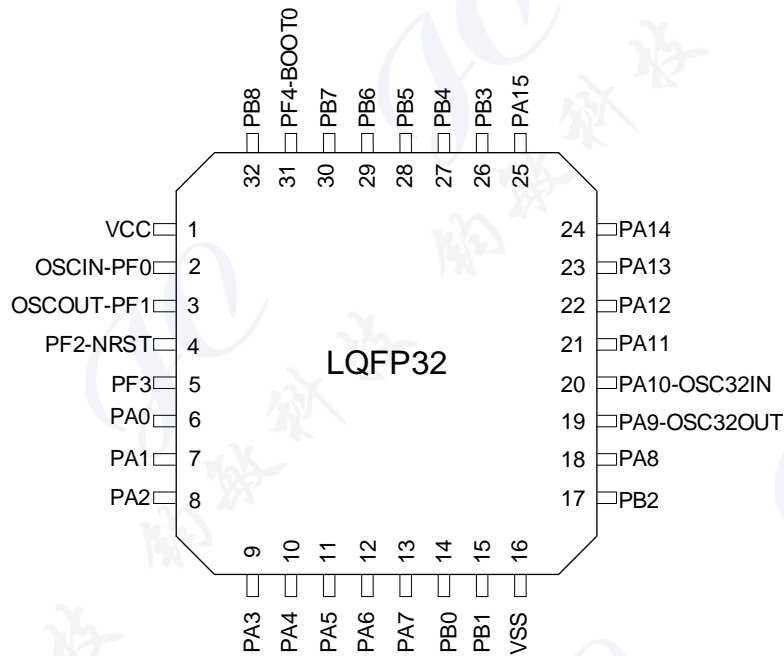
PB8
PF4-BOOT0
PB7
PB6
PB5
PB4
PB3
PA15
32
31
30
29
28
27
26
25

VCC 1
OSCIN-PF0 2
OSCOUT-PF1 3
PF2-NRST 4
PF3 5
PA0 6
PA1 7
PA2 8

LQFP32

24 PA14
23 PA13
22 PA12
21 PA11
20 PA10-OSC32IN
19 PA9-OSC32OUT
18 PA8
17 PB2

9
10
11
12
13
14
15
16
PA3
PA4
PA5
PA6
PA7
PB0
PB1
VSS